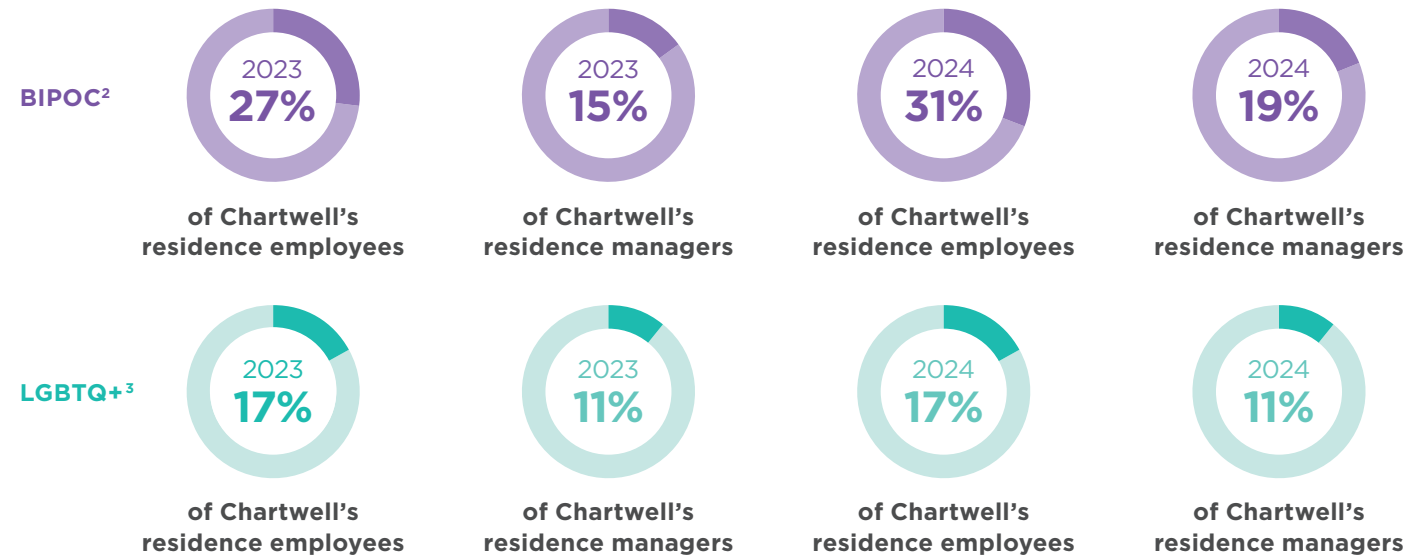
BIPOC$^2$

2023
27%
of Chartwell's residence employees

2023
15%
of Chartwell's residence managers

2024
31%
of Chartwell's residence employees

2024
19%
of Chartwell's residence managers

LGBTQ+$^3$

2023
17%
of Chartwell's residence employees

2023
11%
of Chartwell's residence managers

2024
17%
of Chartwell's residence employees

2024
11%
of Chartwell's residence managers